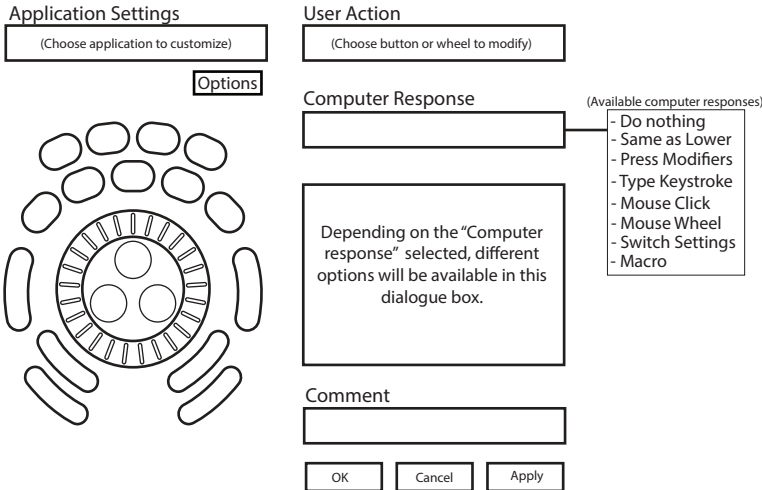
Application Settings

(Choose application to customize)

Options

User Action

(Choose button or wheel to modify)

Computer Response

(Available computer responses)
- Do nothing
- Same as Lower
- Press Modifiers
- Type Keystroke
- Mouse Click
- Mouse Wheel
- Switch Settings
- Macro

Depending on the "Computer response" selected, different options will be available in this dialogue box.

Comment

OK

Cancel

Apply